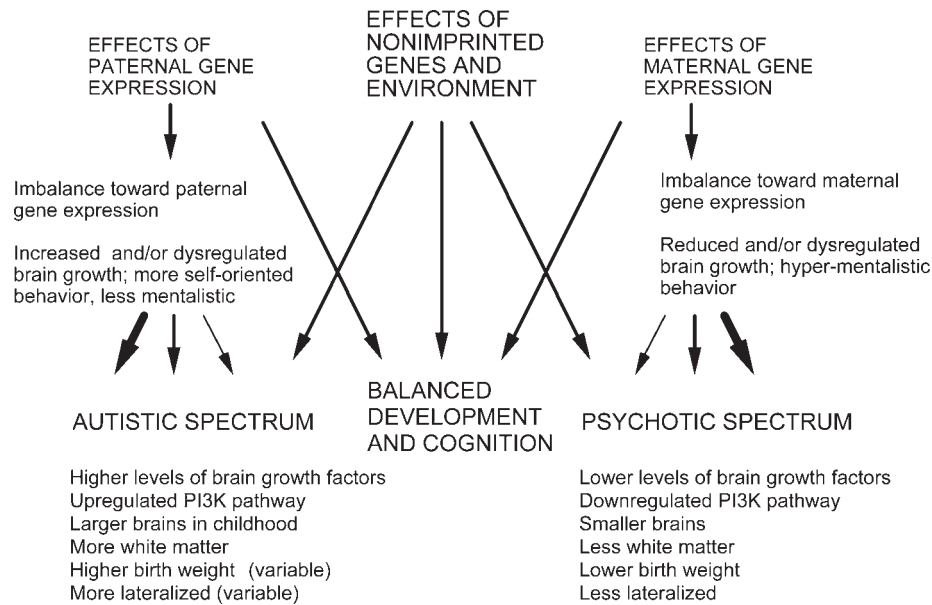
EFFECTS OF PATERNAL GENE EXPRESSION

EFFECTS OF NONIMPRINTED GENES AND ENVIRONMENT

EFFECTS OF MATERNAL GENE EXPRESSION

Imbalance toward paternal gene expression

Increased and/or dysregulated brain growth; more self-oriented behavior, less mentalistic

Imbalance toward maternal gene expression

Reduced and/or dysregulated brain growth; hyper-mentalistic behavior

AUTISTIC SPECTRUM

BALANCED DEVELOPMENT AND COGNITION

PSYCHOTIC SPECTRUM

Higher levels of brain growth factors
Upregulated PI3K pathway
Larger brains in childhood
More white matter
Higher birth weight (variable)
More lateralized (variable)

Lower levels of brain growth factors
Downregulated PI3K pathway
Smaller brains
Less white matter
Lower birth weight
Less lateralized